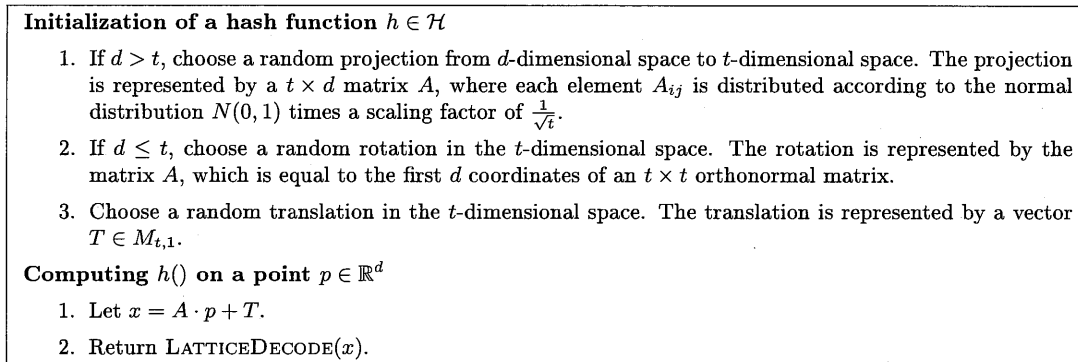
**Initialization of a hash function $h \in \mathcal{H}$**

1. If $d > t$, choose a random projection from $d$-dimensional space to $t$-dimensional space. The projection is represented by a $t \times d$ matrix $A$, where each element $A_{ij}$ is distributed according to the normal distribution $N(0,1)$ times a scaling factor of $\frac{1}{\sqrt{t}}$.

2. If $d \leq t$, choose a random rotation in the $t$-dimensional space. The rotation is represented by the matrix $A$, which is equal to the first $d$ coordinates of an $t \times t$ orthonormal matrix.

3. Choose a random translation in the $t$-dimensional space. The translation is represented by a vector $T \in M_{t,1}$.

**Computing $h()$ on a point $p \in \mathbb{R}^d$**

1. Let $x = A \cdot p + T$.

2. Return LATTICEDECODE$(x)$.